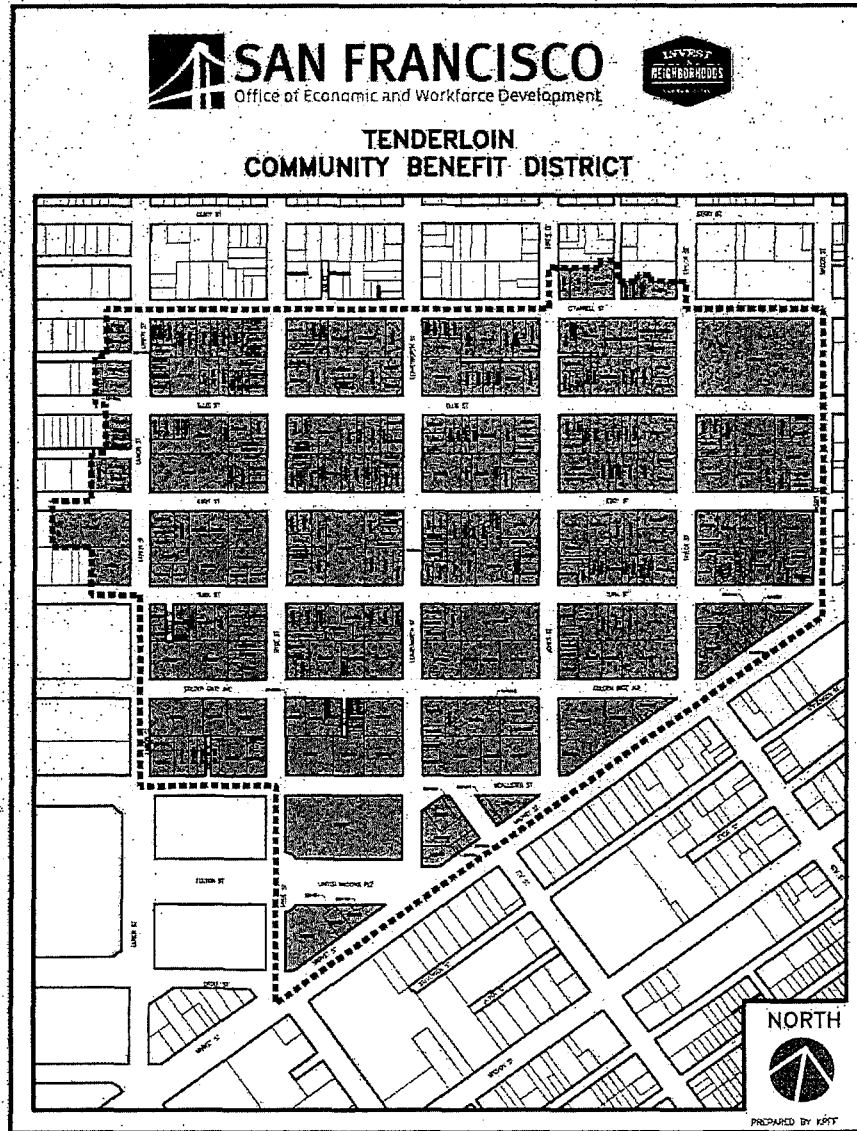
SAN FRANCISCO
Office of Economic and Workforce Development

INVEST IN NEIGHBORHOODS

TENDERLOIN
COMMUNITY BENEFIT DISTRICT

GEARY ST
O'FARRELL ST
LARKIN ST
LEAVENWORTH ST
ELLIS ST
EDDY ST
TURK ST
HYDE ST
JONES ST
GOLDEN GATE AVE
MCALLISTER ST
FULTON ST
UNITED NATIONS PLZ
GROVE ST
MARKET ST
TAYLOR ST
MASON ST
7TH ST
6TH ST
5TH ST
MISSION ST

NORTH

PREPARED BY KPFF